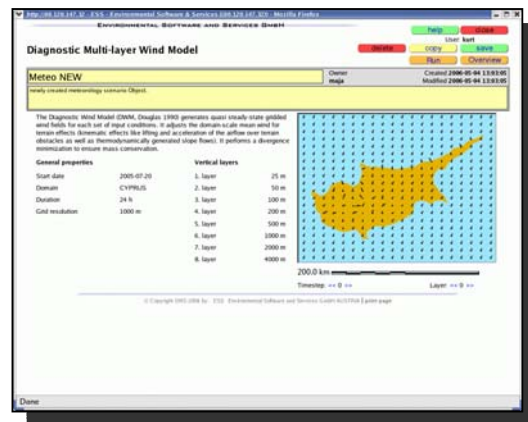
http://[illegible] ESS - Environmental Software & Services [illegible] - Mozilla Firefox

Environmental Software and Services GmbH

Diagnostic Multi-layer Wind Model

help
close
User: kurt
delete
copy
save
Run
Overview

Meteo NEW
Owner
maja
Created 2006-05-04 13:03:05
Modified 2006-05-04 13:03:05

newly created meteorology scenario Object.

The Diagnostic Wind Model (DWM, Douglas 1990) generates quasi steady-state gridded wind fields for each set of input conditions. It adjusts the domain-scale mean wind for terrain effects (kinematic effects like lifting and acceleration of the airflow over terrain obstacles as well as thermodynamically generated slope flows). It performs a divergence minimization to ensure mass conservation.

General properties

| Start date | 2005-07-20 |
|---|---|
| Domain | CYPRUS |
| Duration | 24 h |
| Grid resolution | 1000 m |

Vertical layers

| 1. layer | 25 m |
|---|---|
| 2. layer | 50 m |
| 3. layer | 100 m |
| 4. layer | 200 m |
| 5. layer | 500 m |
| 6. layer | 1000 m |
| 7. layer | 2000 m |
| 8. layer | 4000 m |

200.0 km

Timestep: << 0 >>
Layer: << 0 >>

© Copyright 1995-2006 by: ESS Environmental Software and Services GmbH AUSTRIA | print page

Done